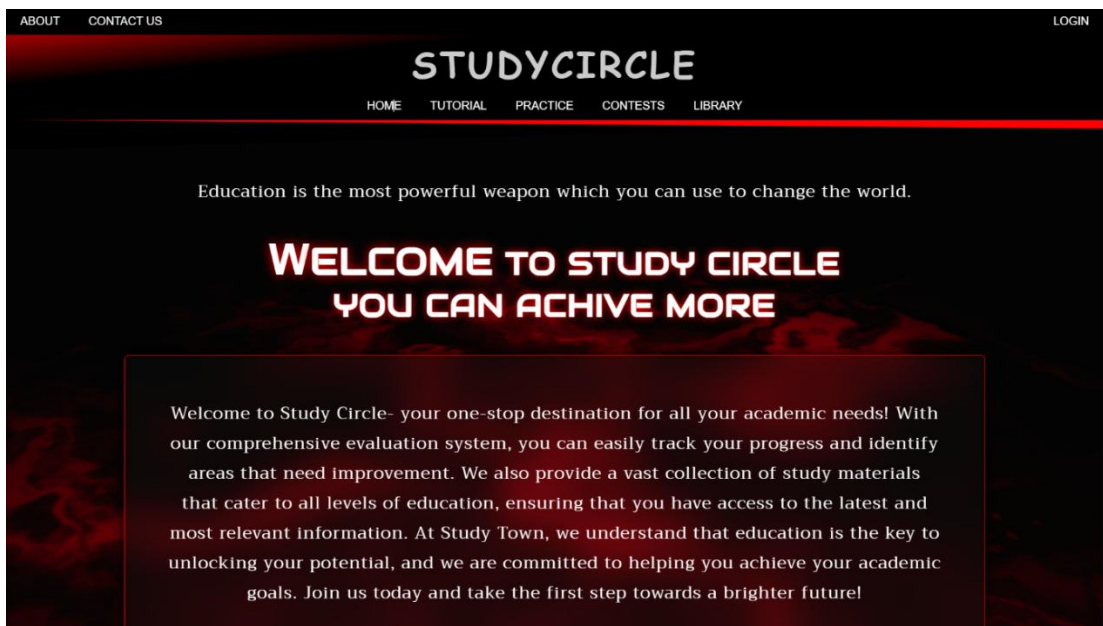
ABOUT CONTACT US LOGIN

STUDYCIRCLE

HOME TUTORIAL PRACTICE CONTESTS LIBRARY

Education is the most powerful weapon which you can use to change the world.

WELCOME TO STUDY CIRCLE
YOU CAN ACHIVE MORE

Welcome to Study Circle- your one-stop destination for all your academic needs! With our comprehensive evaluation system, you can easily track your progress and identify areas that need improvement. We also provide a vast collection of study materials that cater to all levels of education, ensuring that you have access to the latest and most relevant information. At Study Town, we understand that education is the key to unlocking your potential, and we are committed to helping you achieve your academic goals. Join us today and take the first step towards a brighter future!